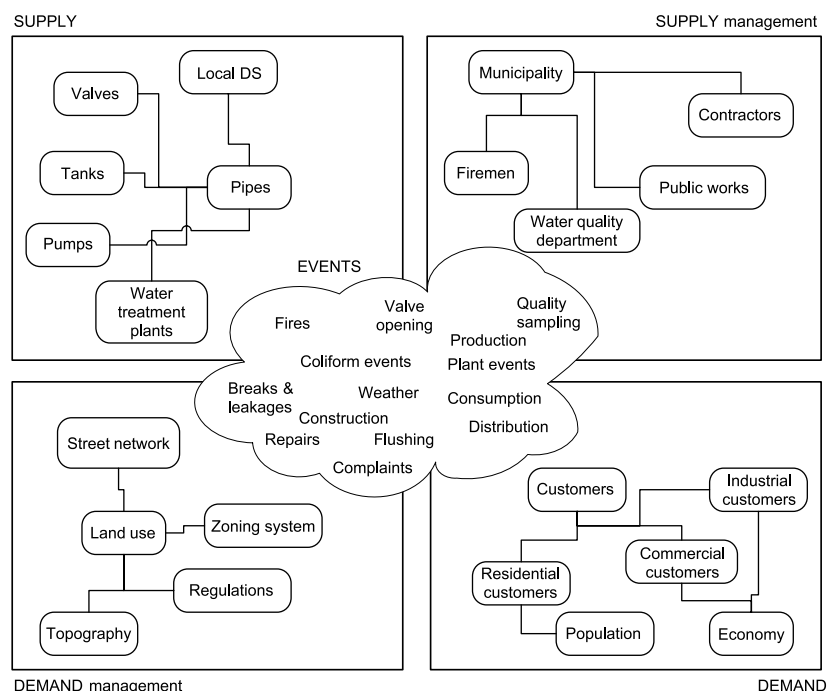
SUPPLY

SUPPLY management

Local DS

Valves

Tanks

Pipes

Pumps

Water treatment plants

Municipality

Contractors

Firemen

Public works

Water quality department

EVENTS

Fires

Valve opening

Quality sampling

Production

Coliform events

Plant events

Breaks & leakages

Weather

Consumption

Construction

Repairs

Flushing

Distribution

Complaints

Street network

Land use

Zoning system

Regulations

Topography

Customers

Industrial customers

Commercial customers

Residential customers

Population

Economy

DEMAND management

DEMAND